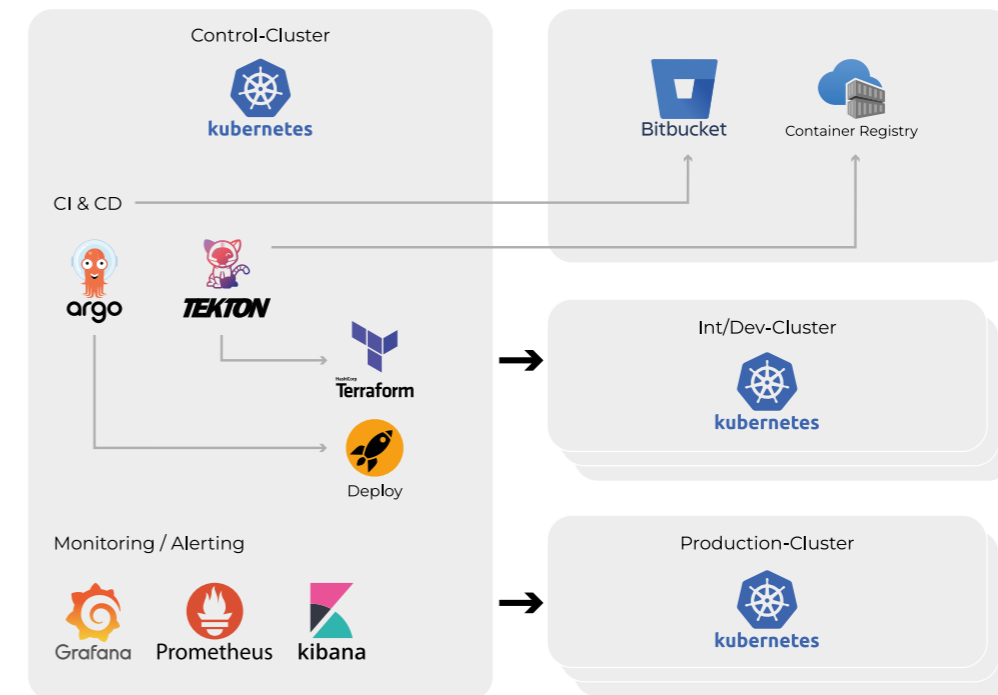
Control-Cluster

kubernetes

CI & CD

argo

TEKTON

HashiCorp
Terraform

Deploy

Monitoring / Alerting

Grafana

Prometheus

kibana

Bitbucket

Container Registry

Int/Dev-Cluster

kubernetes

Production-Cluster

kubernetes